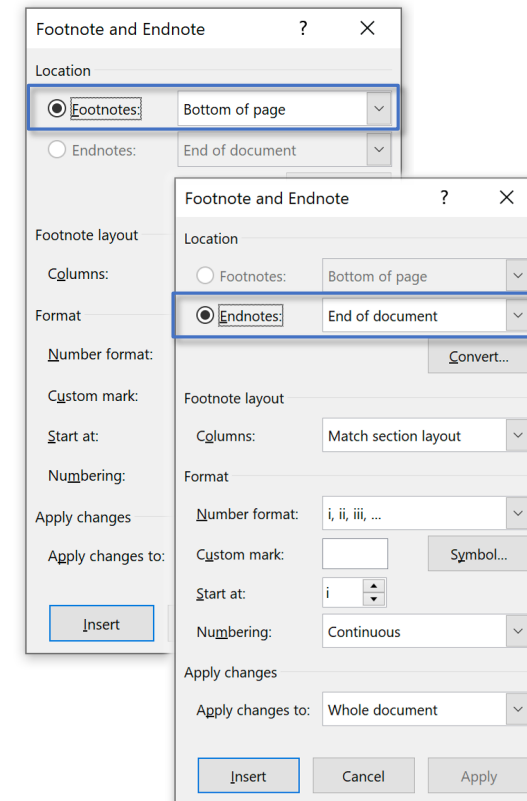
Footnote and Endnote ? ×

Location

Footnotes: Bottom of page

Endnotes: End of document

Footnote layout

Columns:

Format

Number format:

Custom mark:

Start at:

Numbering:

Apply changes

Apply changes to:

Insert

Footnote and Endnote ? ×

Location

Footnotes: Bottom of page

Endnotes: End of document

Convert...

Footnote layout

Columns: Match section layout

Format

Number format: i, ii, iii, ...

Custom mark: Symbol...

Start at: i

Numbering: Continuous

Apply changes

Apply changes to: Whole document

Insert Cancel Apply